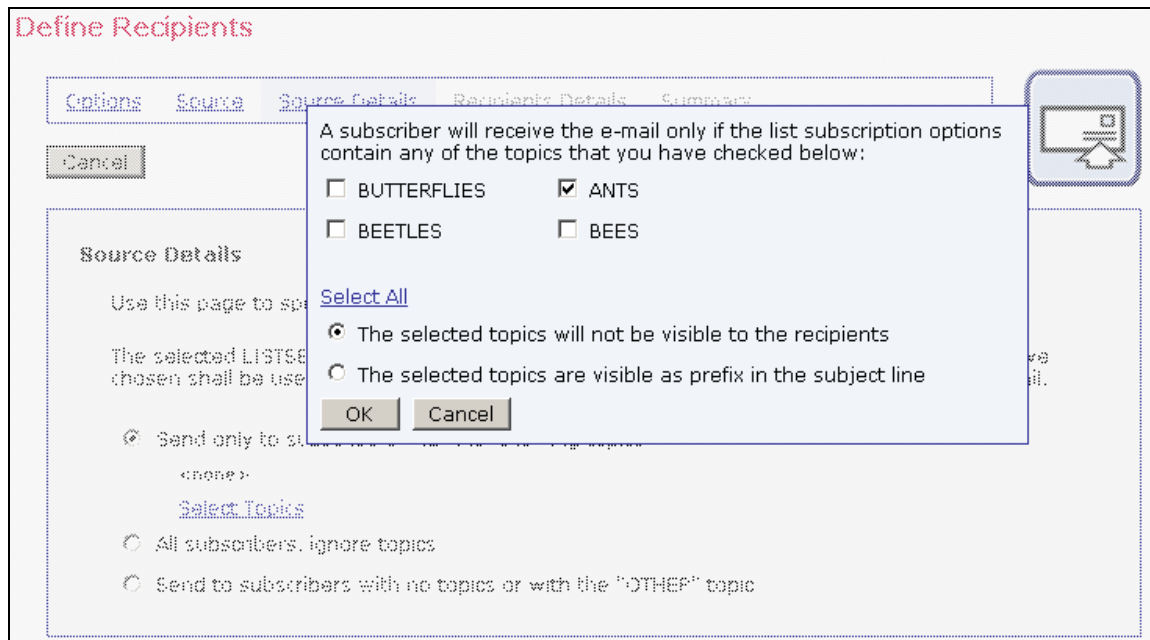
Define Recipients

Options Source Source Details Recipients Details Summary

Cancel

A subscriber will receive the e-mail only if the list subscription options contain any of the topics that you have checked below:

☐ BUTTERFLIES ☑ ANTS

☐ BEETLES ☐ BEES

Select All

◉ The selected topics will not be visible to the recipients

○ The selected topics are visible as prefix in the subject line

OK Cancel

Source Details

Use this page to spe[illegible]

The selected LISTSE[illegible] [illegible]ve chosen shall be use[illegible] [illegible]il.

◉ Send only to su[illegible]

<none>

Select Topics

○ All subscribers, ignore topics

○ Send to subscribers with no topics or with the "OTHER" topic